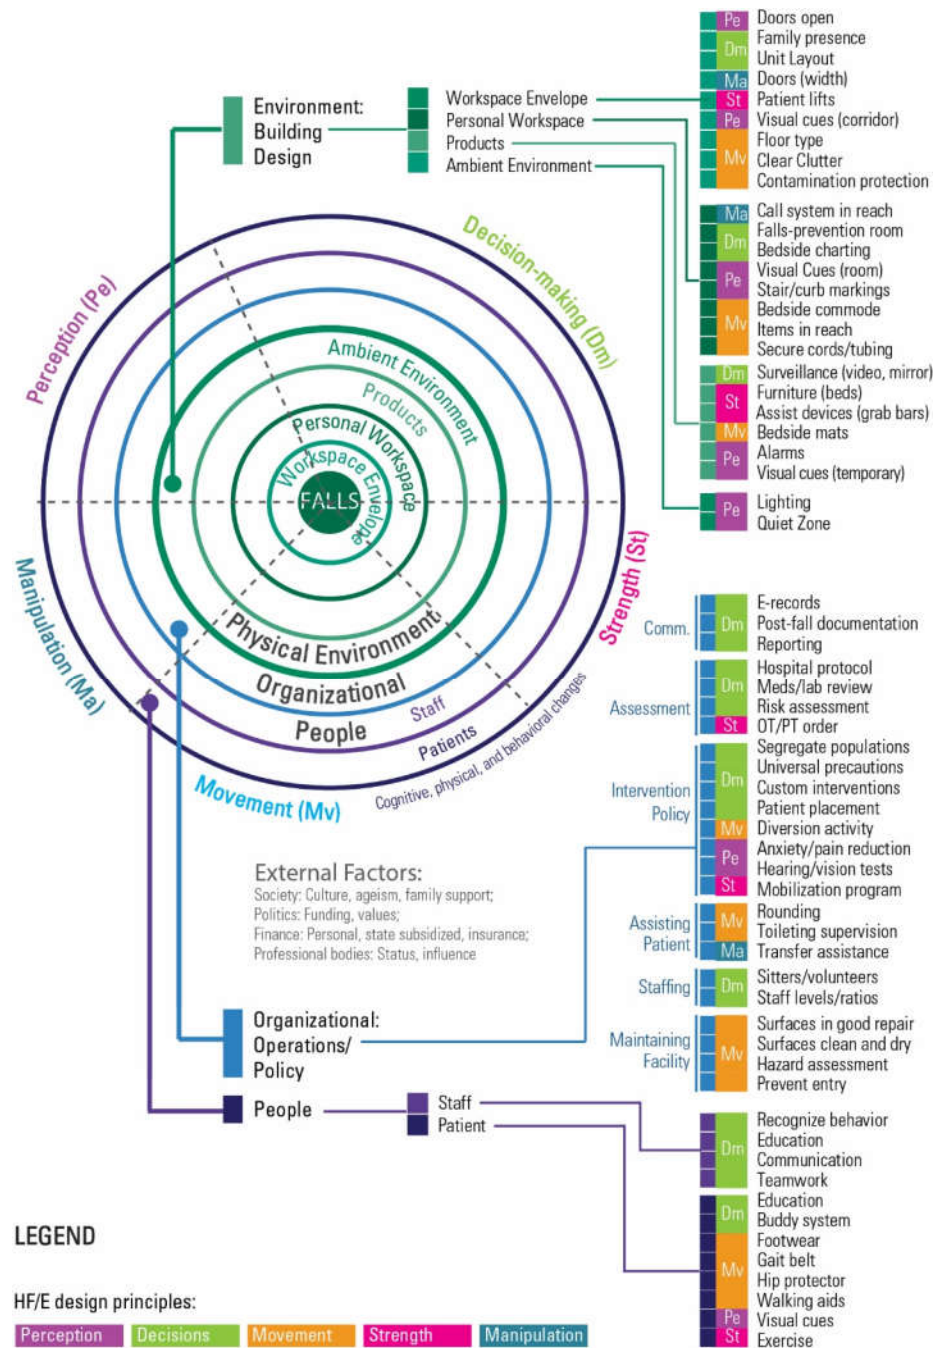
Environment: Building Design

Workspace Envelope
Personal Workspace
Products
Ambient Environment

Pe Doors open
Dm Family presence
Unit Layout
Ma Doors (width)
St Patient lifts
Pe Visual cues (corridor)
Mv Floor type
Clear Clutter
Contamination protection

Ma Call system in reach
Dm Falls-prevention room
Bedside charting
Pe Visual Cues (room)
Stair/curb markings
Mv Bedside commode
Items in reach
Secure cords/tubing

Dm Surveillance (video, mirror)
St Furniture (beds)
Assist devices (grab bars)
Mv Bedside mats
Pe Alarms
Visual cues (temporary)

Pe Lighting
Quiet Zone

Perception (Pe)
Decision-making (Dm)
Ambient Environment
Products
Personal Workspace
Workspace Envelope
FALLS
Physical Environment
Organizational
People
Staff
Patients
Cognitive, physical, and behavioral changes
Strength (St)
Manipulation (Ma)
Movement (Mv)

Comm. Dm E-records
Post-fall documentation
Reporting

Assessment Dm Hospital protocol
Meds/lab review
Risk assessment
St OT/PT order

Intervention Policy Dm Segregate populations
Universal precautions
Custom interventions
Patient placement
Mv Diversion activity
Pe Anxiety/pain reduction
Hearing/vision tests
St Mobilization program

Assisting Patient Mv Rounding
Toileting supervision
Ma Transfer assistance

Staffing Dm Sitters/volunteers
Staff levels/ratios

Maintaining Facility Mv Surfaces in good repair
Surfaces clean and dry
Hazard assessment
Prevent entry

External Factors:
Society: Culture, ageism, family support;
Politics: Funding, values;
Finance: Personal, state subsidized, insurance;
Professional bodies: Status, influence

Organizational: Operations/ Policy

People
Staff
Patient

Dm Recognize behavior
Education
Communication
Teamwork

Dm Education
Buddy system
Mv Footwear
Gait belt
Hip protector
Walking aids
Pe Visual cues
St Exercise

LEGEND

HF/E design principles:
Perception Decisions Movement Strength Manipulation